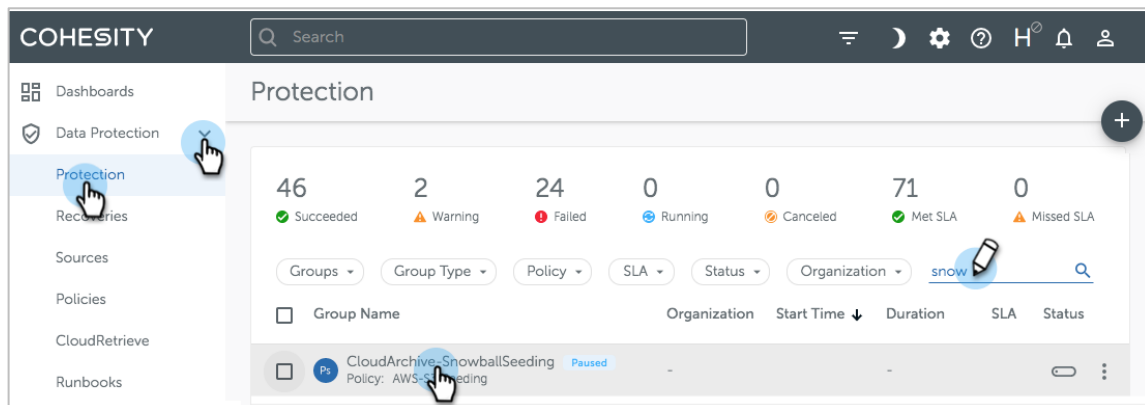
COHESITY

Search

H

Dashboards

Data Protection

Protection

Recoveries

Sources

Policies

CloudRetrieve

Runbooks

Protection

46
Succeeded

2
Warning

24
Failed

0
Running

0
Canceled

71
Met SLA

0
Missed SLA

Groups

Group Type

Policy

SLA

Status

Organization

snow

Group Name

Organization

Start Time

Duration

SLA

Status

Ps

CloudArchive-SnowballSeeding

Paused

Policy: AWS-S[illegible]eding

-

-